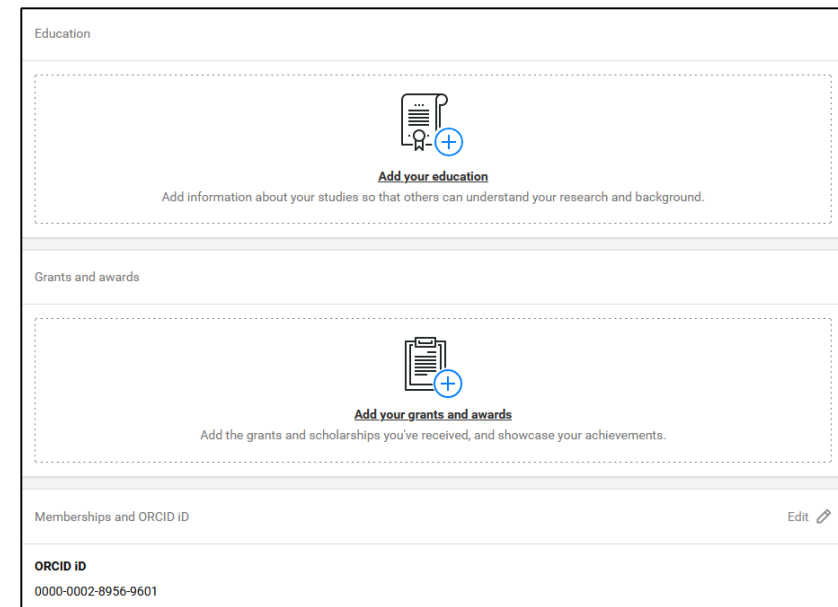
Education

Add your education

Add information about your studies so that others can understand your research and background.

Grants and awards

Add your grants and awards

Add the grants and scholarships you've received, and showcase your achievements.

Memberships and ORCID iD

Edit

ORCID iD

0000-0002-8956-9601